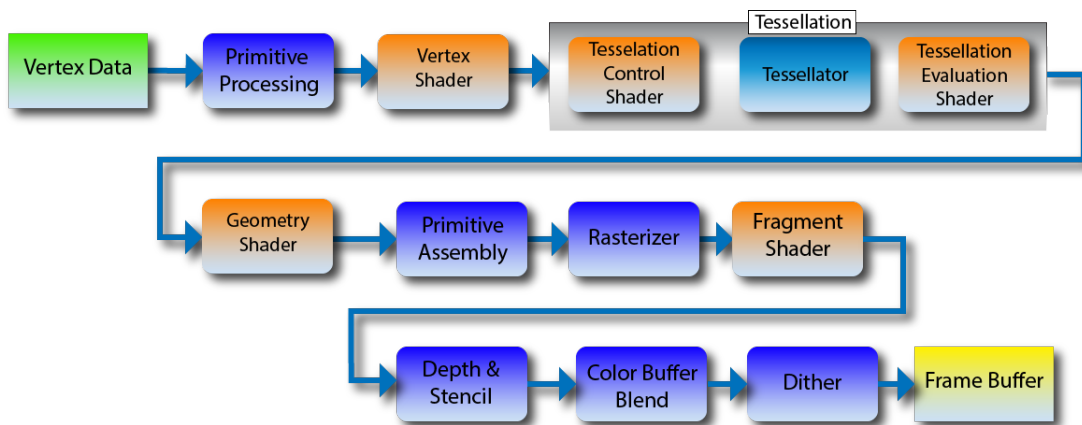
Vertex Data

Primitive Processing

Vertex Shader

Tessellation

Tesselation Control Shader

Tessellator

Tessellation Evaluation Shader

Geometry Shader

Primitive Assembly

Rasterizer

Fragment Shader

Depth & Stencil

Color Buffer Blend

Dither

Frame Buffer